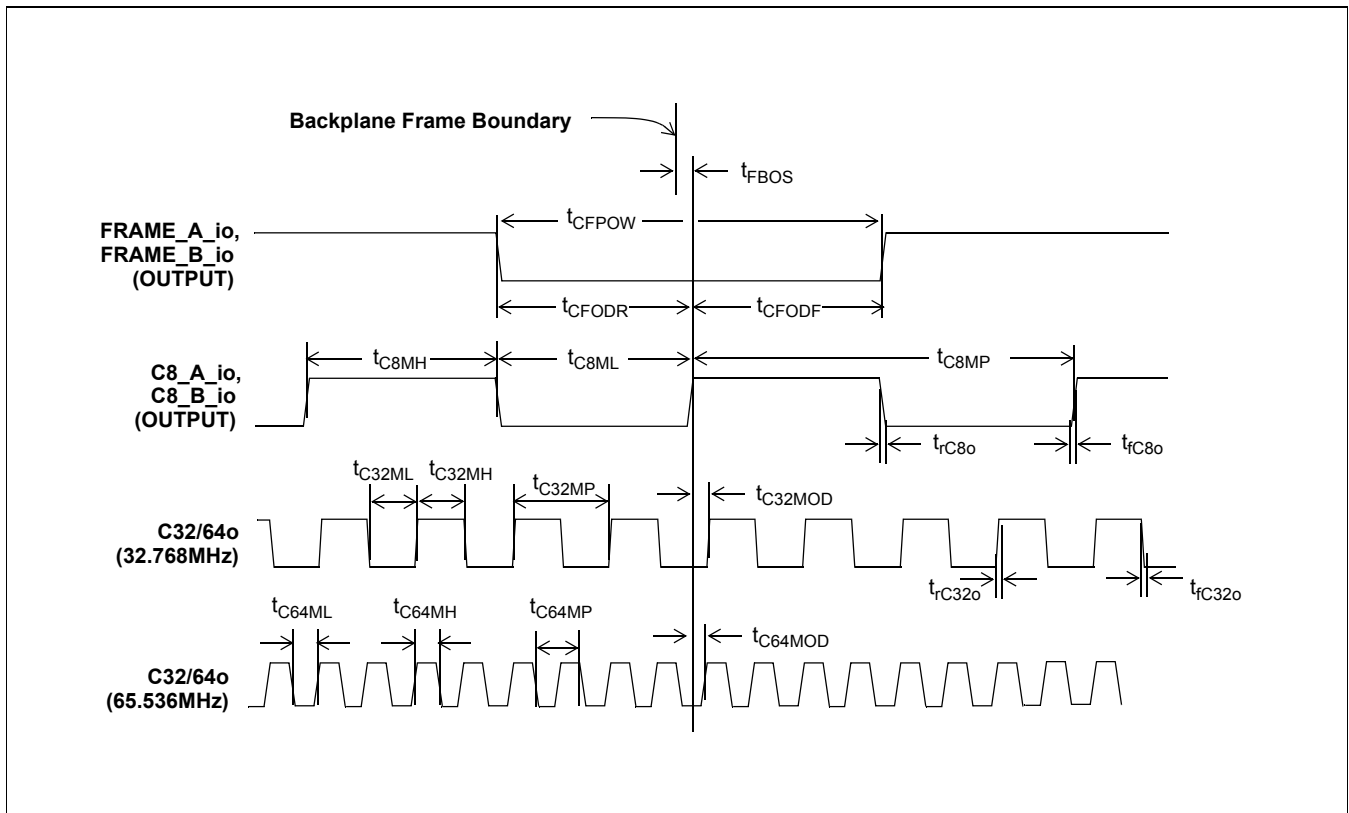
Backplane Frame Boundary

$t_{FBOS}$

FRAME_A_io, FRAME_B_io (OUTPUT)

$t_{CFPOW}$

$t_{CFODR}$ $t_{CFODF}$

C8_A_io, C8_B_io (OUTPUT)

$t_{C8MH}$ $t_{C8ML}$ $t_{C8MP}$

$t_{rC8o}$ $t_{fC8o}$

$t_{C32ML}$ $t_{C32MH}$ $t_{C32MP}$ $t_{C32MOD}$

C32/64o (32.768MHz)

$t_{rC32o}$ $t_{fC32o}$

$t_{C64ML}$ $t_{C64MH}$ $t_{C64MP}$ $t_{C64MOD}$

C32/64o (65.536MHz)